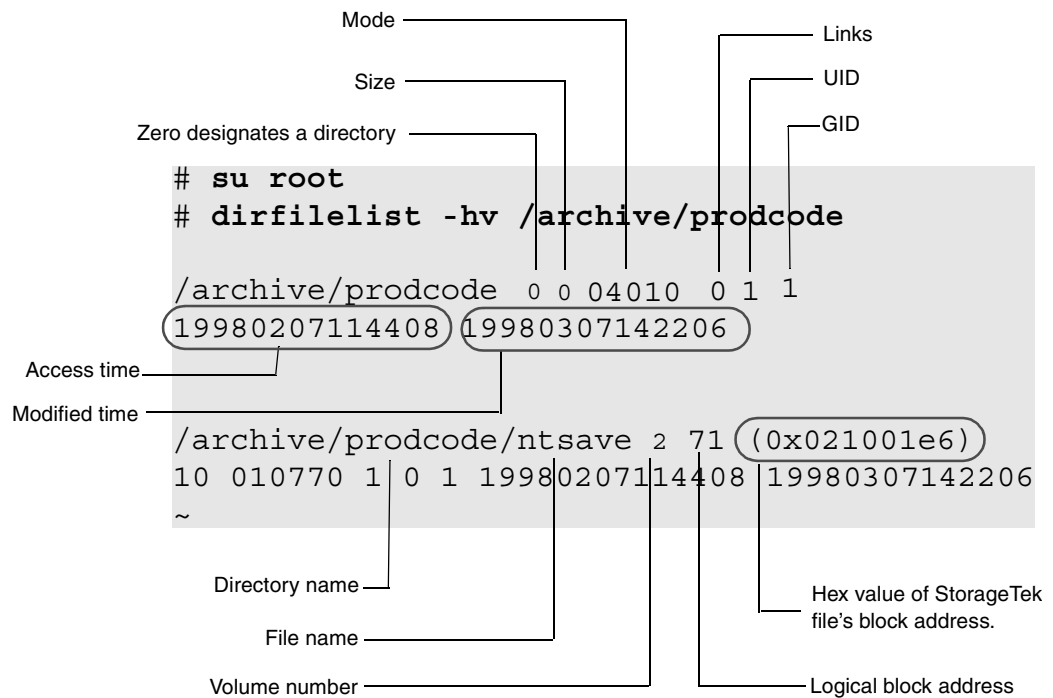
Mode
Links
Size
UID
Zero designates a directory
GID

# **su root**
# **dirfilelist -hv /archive/prodcode**

/archive/prodcode 0 0 04010 0 1 1
19980207114408 19980307142206

Access time
Modified time

/archive/prodcode/ntsave 2 71 (0x021001e6)
10 010770 1 0 1 19980207114408 19980307142206
~

Directory name
File name
Volume number
Hex value of StorageTek file's block address.
Logical block address